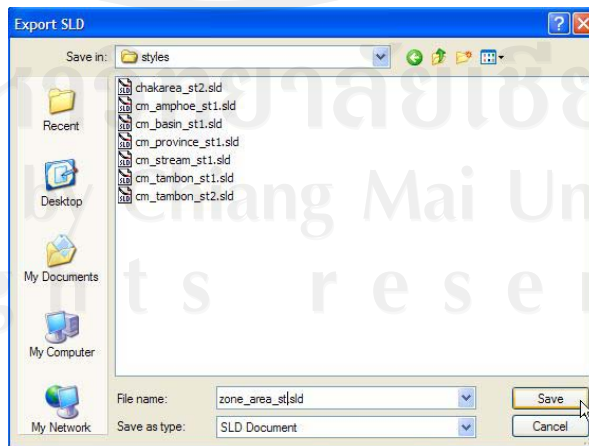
Export SLD

Save in: styles

Recent
Desktop
My Documents
My Computer
My Network

chakarea_st2.sld
cm_amphoe_st1.sld
cm_basin_st1.sld
cm_province_st1.sld
cm_stream_st1.sld
cm_tambon_st1.sld
cm_tambon_st2.sld

File name: zone_area_st.sld
Save as type: SLD Document

Save
Cancel

by Chiang Mai U
ts reser